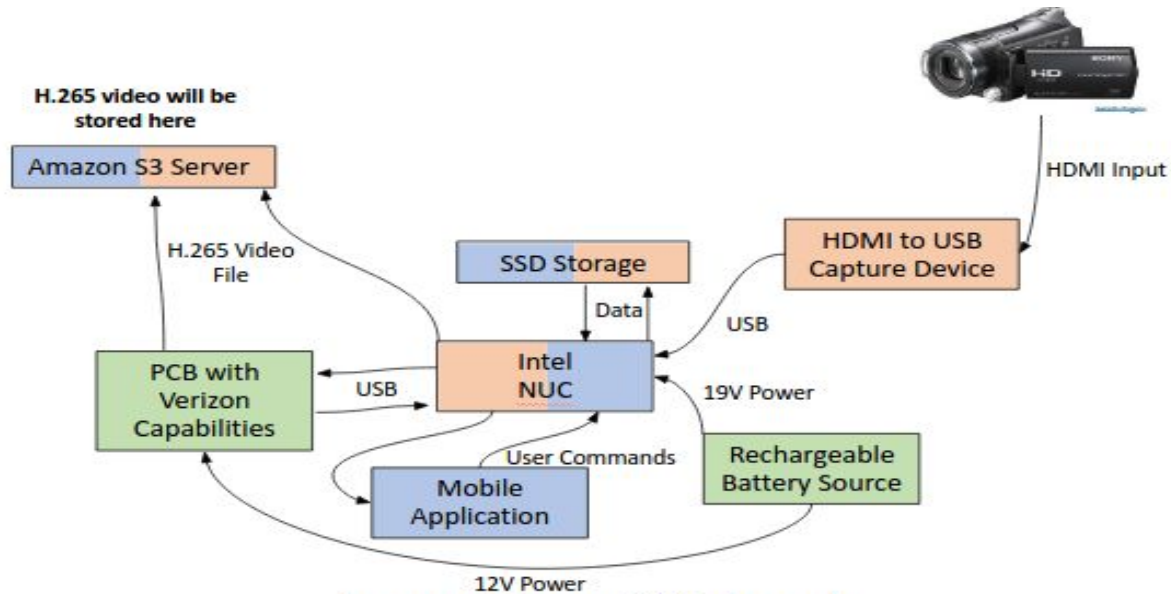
H.265 video will be stored here

Amazon S3 Server

HDMI Input

HD

SONY

H.265 Video File

SSD Storage

HDMI to USB Capture Device

Data

USB

PCB with Verizon Capabilities

USB

Intel NUC

19V Power

User Commands

Rechargeable Battery Source

Mobile Application

12V Power